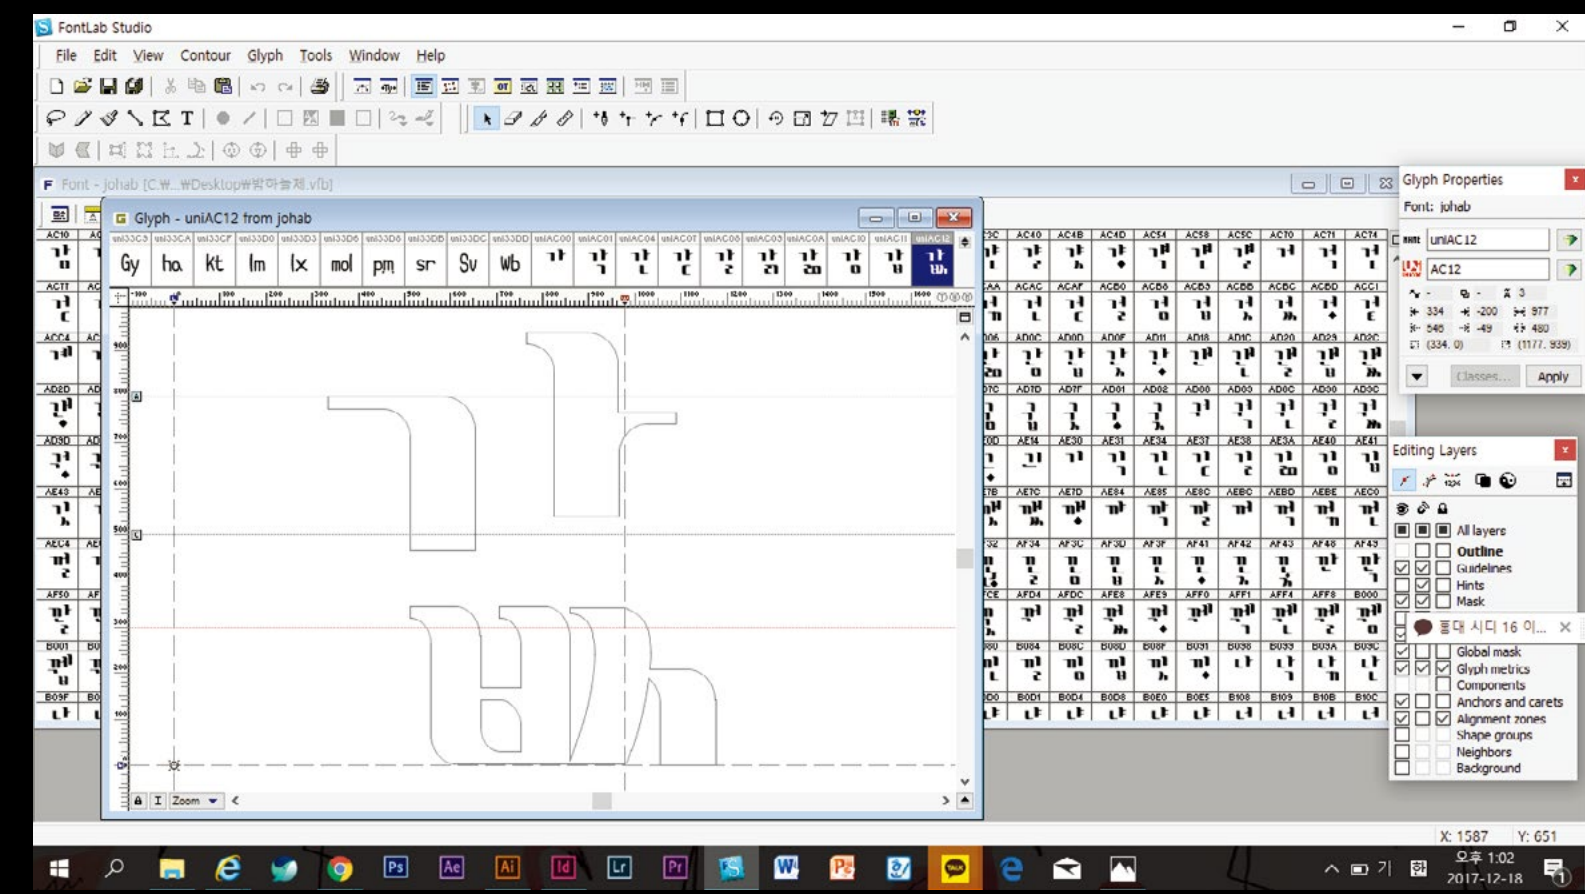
FontLab Studio

File Edit View Contour Glyph Tools Window Help

Font - johab [C:₩...₩Desktop₩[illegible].vfb]

Glyph - uniAC12 from johab

uni33C3 uni33CA uni33CF uni33D0 uni33D3 uni33D6 uni33D8 uni33DB uni33DC uni33DD uniAC00 uniAC01 uniAC04 uniAC07 uniAC08 uniAC09 uniAC0A uniAC10 uniAC11 uniAC12

Gy ha kt lm lx mol pm sr Sv Wb

Zoom

AC10 AC11 AC14 AC2D AC3D AC43 AC4 AC50 B001 B09F

AC40 AC4B AC4D AC54 AC58 AC5C AC70 AC71 AC74
ACAC ACAF ACB0 ACB3 ACB8 ACBC ACC1
AD0C AD0D AD0F AD11 AD18 AD1C AD20 AD29 AD2C
AD7D AD7F AD81 AD82 AD88 AD89 AD8C AD90 AD9C
AE14 AE30 AE31 AE34 AE37 AE38 AE3A AE40 AE41
AE7C AE7D AE84 AE85 AE8C AEBC AEBD AEBE AEC0
AF34 AF3C AF3D AF3F AF41 AF42 AF43 AF48 AF49
AFD4 AFDC AFE8 AFE9 AFF0 AFF1 AFF4 AFF8 B000
B084 B08C B08D B08F B091 B098 B099 B09A B09C
B0D1 B0D4 B0D8 B0E0 B0E5 B108 B109 B10B B10C

Glyph Properties
Font: johab
name uniAC12
AC12
334 -200 977
546 -49 480
(334, 0) (1177, 939)
Classes... Apply

Editing Layers
All layers
Outline
Guidelines
Hints
Mask
홍대 시디 16 이...
Global mask
Glyph metrics
Components
Anchors and carets
Alignment zones
Shape groups
Neighbors
Background

X: 1587 Y: 651

오후 1:02
2017-12-18